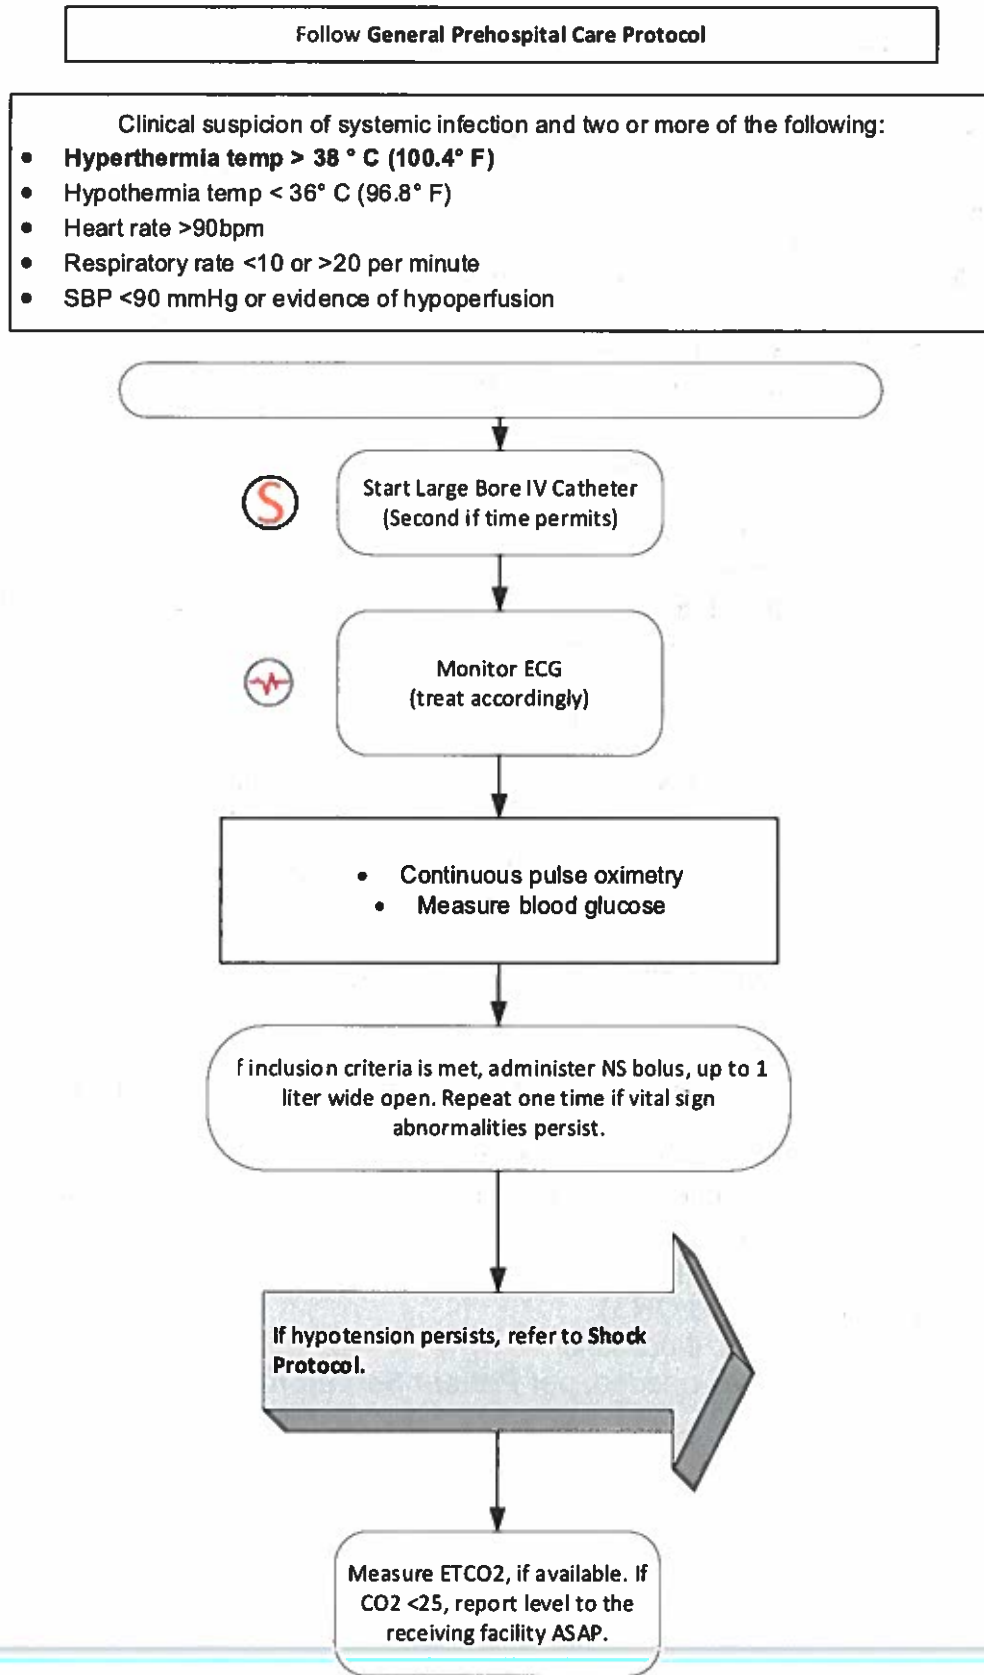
Follow General Prehospital Care Protocol

Clinical suspicion of systemic infection and two or more of the following:
- Hyperthermia temp > 38 ° C (100.4° F)
- Hypothermia temp < 36° C (96.8° F)
- Heart rate >90bpm
- Respiratory rate <10 or >20 per minute
- SBP <90 mmHg or evidence of hypoperfusion

S

Start Large Bore IV Catheter (Second if time permits)

Monitor ECG (treat accordingly)

- Continuous pulse oximetry
- Measure blood glucose

f inclusion criteria is met, administer NS bolus, up to 1 liter wide open. Repeat one time if vital sign abnormalities persist.

If hypotension persists, refer to Shock Protocol.

Measure ETCO2, if available. If CO2 <25, report level to the receiving facility ASAP.